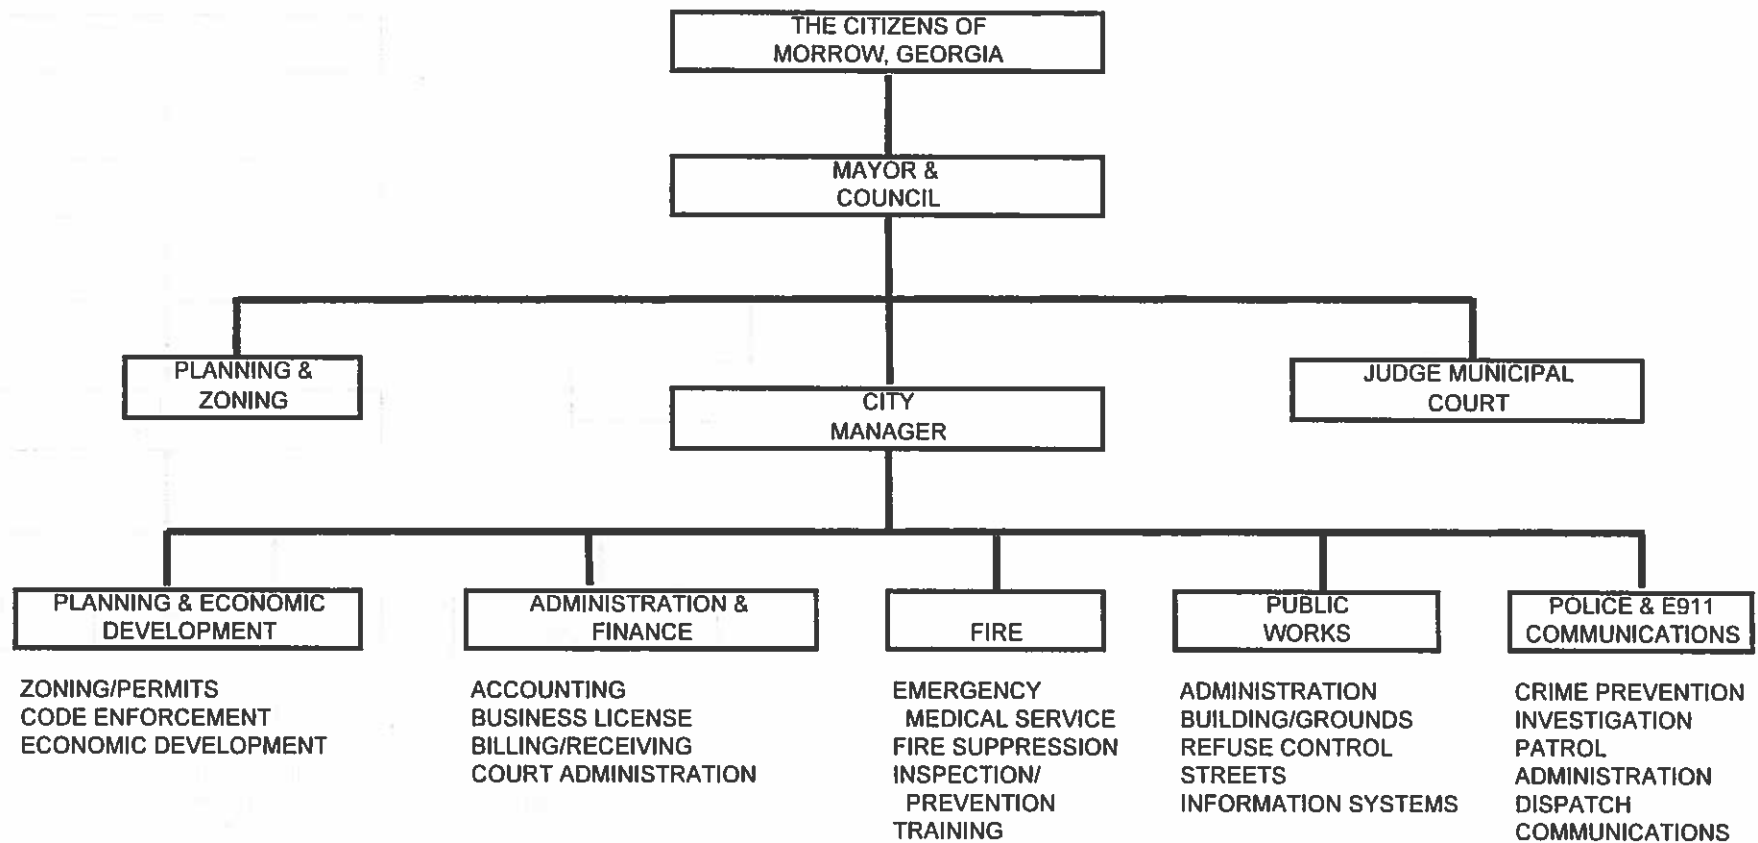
THE CITIZENS OF MORROW, GEORGIA

MAYOR & COUNCIL

PLANNING & ZONING

CITY MANAGER

JUDGE MUNICIPAL COURT

PLANNING & ECONOMIC DEVELOPMENT

ZONING/PERMITS
CODE ENFORCEMENT
ECONOMIC DEVELOPMENT

ADMINISTRATION & FINANCE

ACCOUNTING
BUSINESS LICENSE
BILLING/RECEIVING
COURT ADMINISTRATION

FIRE

EMERGENCY MEDICAL SERVICE
FIRE SUPPRESSION
INSPECTION/ PREVENTION
TRAINING

PUBLIC WORKS

ADMINISTRATION
BUILDING/GROUNDS
REFUSE CONTROL
STREETS
INFORMATION SYSTEMS

POLICE & E911 COMMUNICATIONS

CRIME PREVENTION
INVESTIGATION
PATROL
ADMINISTRATION
DISPATCH
COMMUNICATIONS